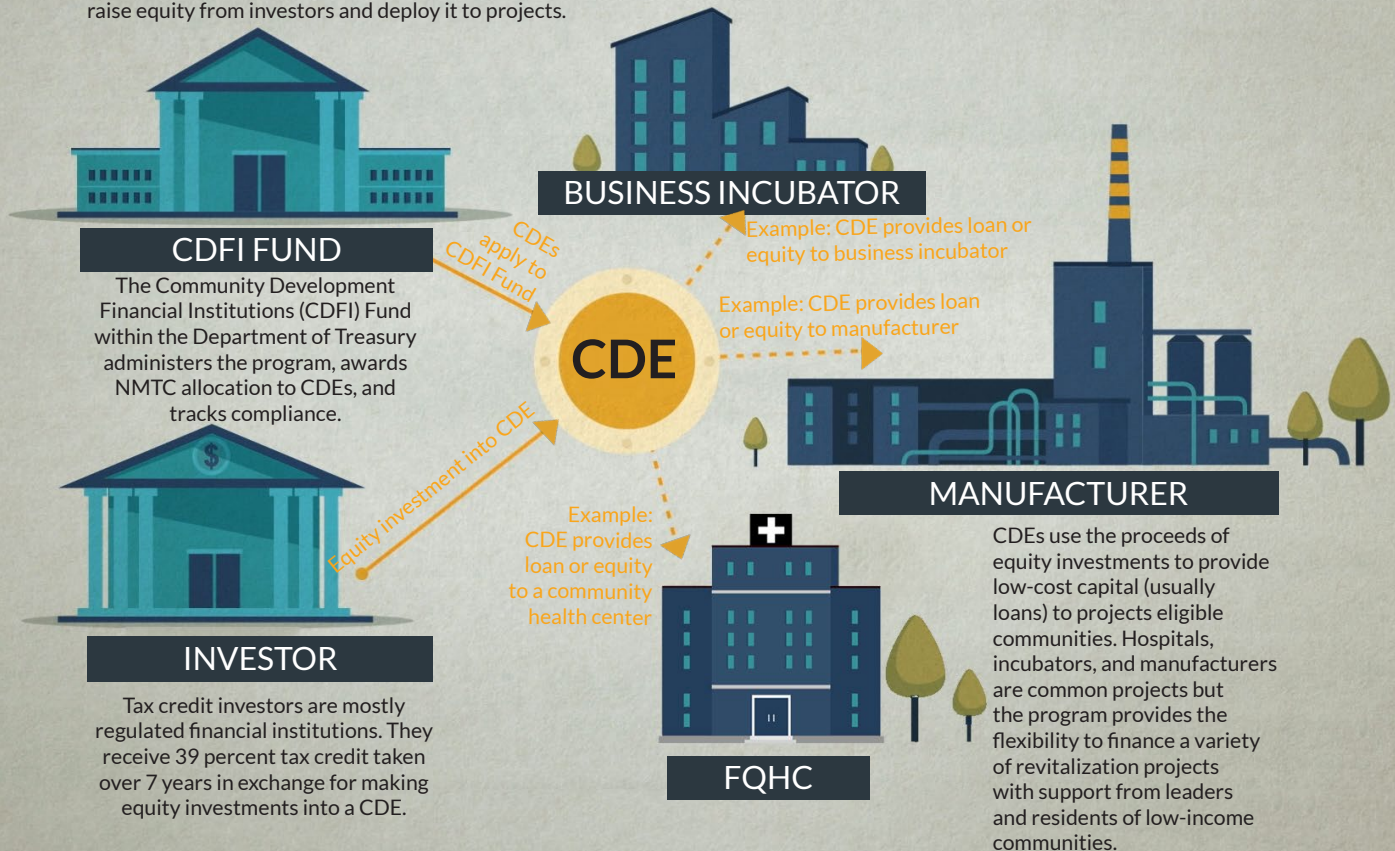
raise equity from investors and deploy it to projects.

CDFI FUND

The Community Development Financial Institutions (CDFI) Fund within the Department of Treasury administers the program, awards NMTC allocation to CDEs, and tracks compliance.

CDEs apply to CDFI Fund

BUSINESS INCUBATOR

Example: CDE provides loan or equity to business incubator

CDE

Example: CDE provides loan or equity to manufacturer

Equity investment into CDE

INVESTOR

Tax credit investors are mostly regulated financial institutions. They receive 39 percent tax credit taken over 7 years in exchange for making equity investments into a CDE.

Example: CDE provides loan or equity to a community health center

FQHC

MANUFACTURER

CDEs use the proceeds of equity investments to provide low-cost capital (usually loans) to projects eligible communities. Hospitals, incubators, and manufacturers are common projects but the program provides the flexibility to finance a variety of revitalization projects with support from leaders and residents of low-income communities.